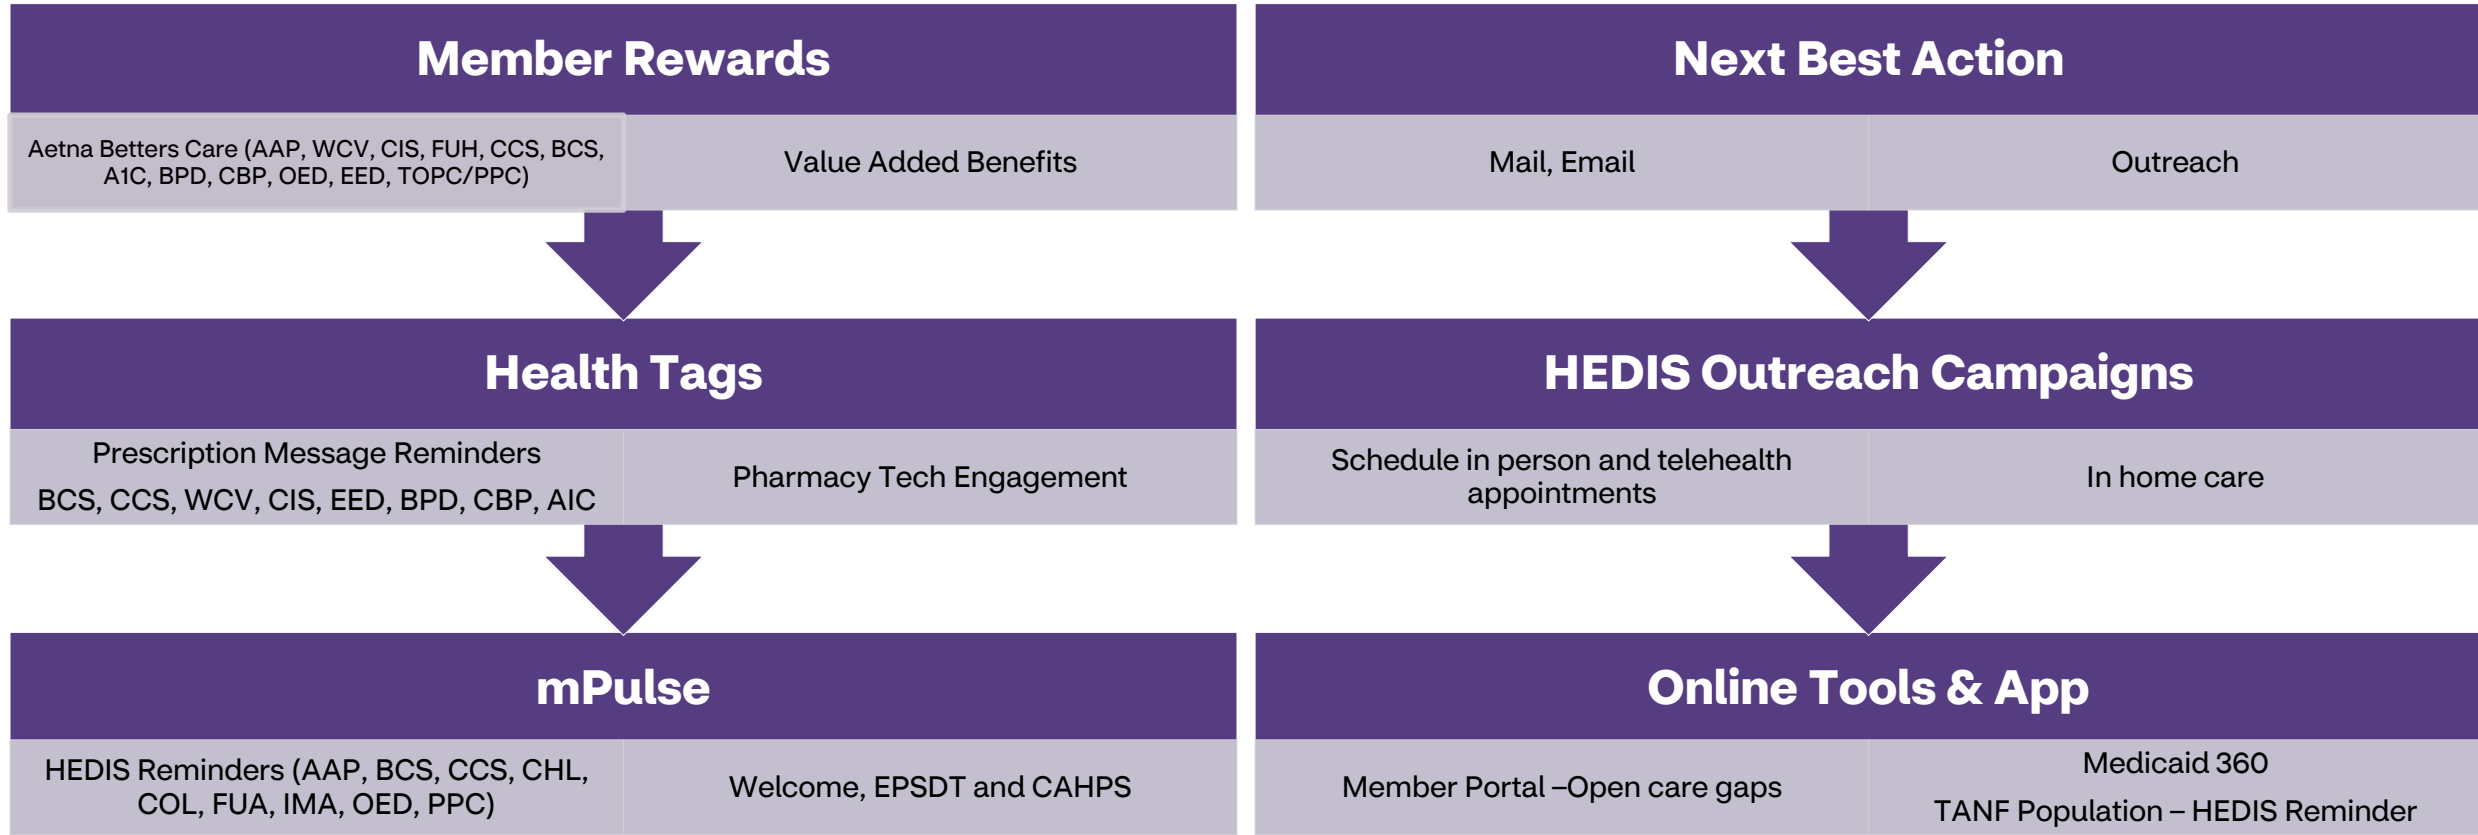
Member Rewards

Aetna Betters Care (AAP, WCV, CIS, FUH, CCS, BCS, A1C, BPD, CBP, OED, EED, TOPC/PPC)

Value Added Benefits

Health Tags

Prescription Message Reminders

BCS, CCS, WCV, CIS, EED, BPD, CBP, AIC

Pharmacy Tech Engagement

mPulse

HEDIS Reminders (AAP, BCS, CCS, CHL, COL, FUA, IMA, OED, PPC)

Welcome, EPSDT and CAHPS

Next Best Action

Mail, Email

Outreach

HEDIS Outreach Campaigns

Schedule in person and telehealth appointments

In home care

Online Tools & App

Member Portal –Open care gaps

Medicaid 360

TANF Population – HEDIS Reminder